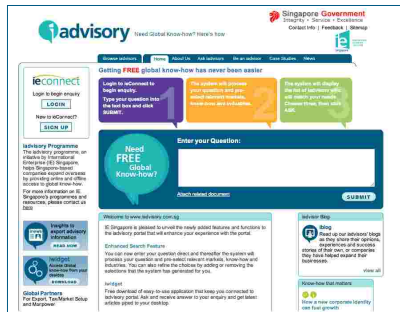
iadvisory Need Global Know-how? Here's how

Singapore Government
Integrity • Service • Excellence
Contact Info | Feedback | Sitemap

Browse advisors | Home | About Us | Ask advisory | Be an advisor | Case Studies | News

ieconnect
Login to begin enquiry
LOGIN
New to ieConnect?
SIGN UP

Getting FREE global know-how has never been easier

Login to ieConnect to begin enquiry. Type your question into the text box and click SUBMIT.

2 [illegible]

3 The system will display the list of advisors who will assist your needs. Choose from them and submit.

iadvisory Programme
The iadvisory programme, an initiative by International Enterprise (IE) Singapore, helps Singapore-based companies expand overseas by providing online and offline access to global know-how.
For more information on IE Singapore's programmes and resources, please contact us here

Need FREE Global Know-how?
Enter your Question:
Attach related document
SUBMIT

Welcome to www.iadvisory.com.sg
IE Singapore is pleased to unveil the newly added features and functions to iadvisory portal that will enhance your experience with the portal.
Enhanced Search Feature
You can now enter your question direct and thereafter the system will process your question and pre-select relevant advisors, know-how and industries. You can also refine the choices by adding or removing the selections that the system has generated for you.
iwidget
Free download of easy-to-use application that keeps you connected to iadvisory portal. Ask and receive answer to your enquiry and get latest articles piped to your desktop.

Insights to export advisory
READ NOW

iwidget
Answer those know-how from your desktop
DOWNLOAD

Global Partners
For Export, Tax/Market Setup and Manpower

iadvisor Blog
Blog
Read up our advisors' blogs as they share their opinions, experiences and success stories of their own, or companies they have helped expand their businesses.
view all

News

Know-how that matters
How a new corporate identity can fuel growth